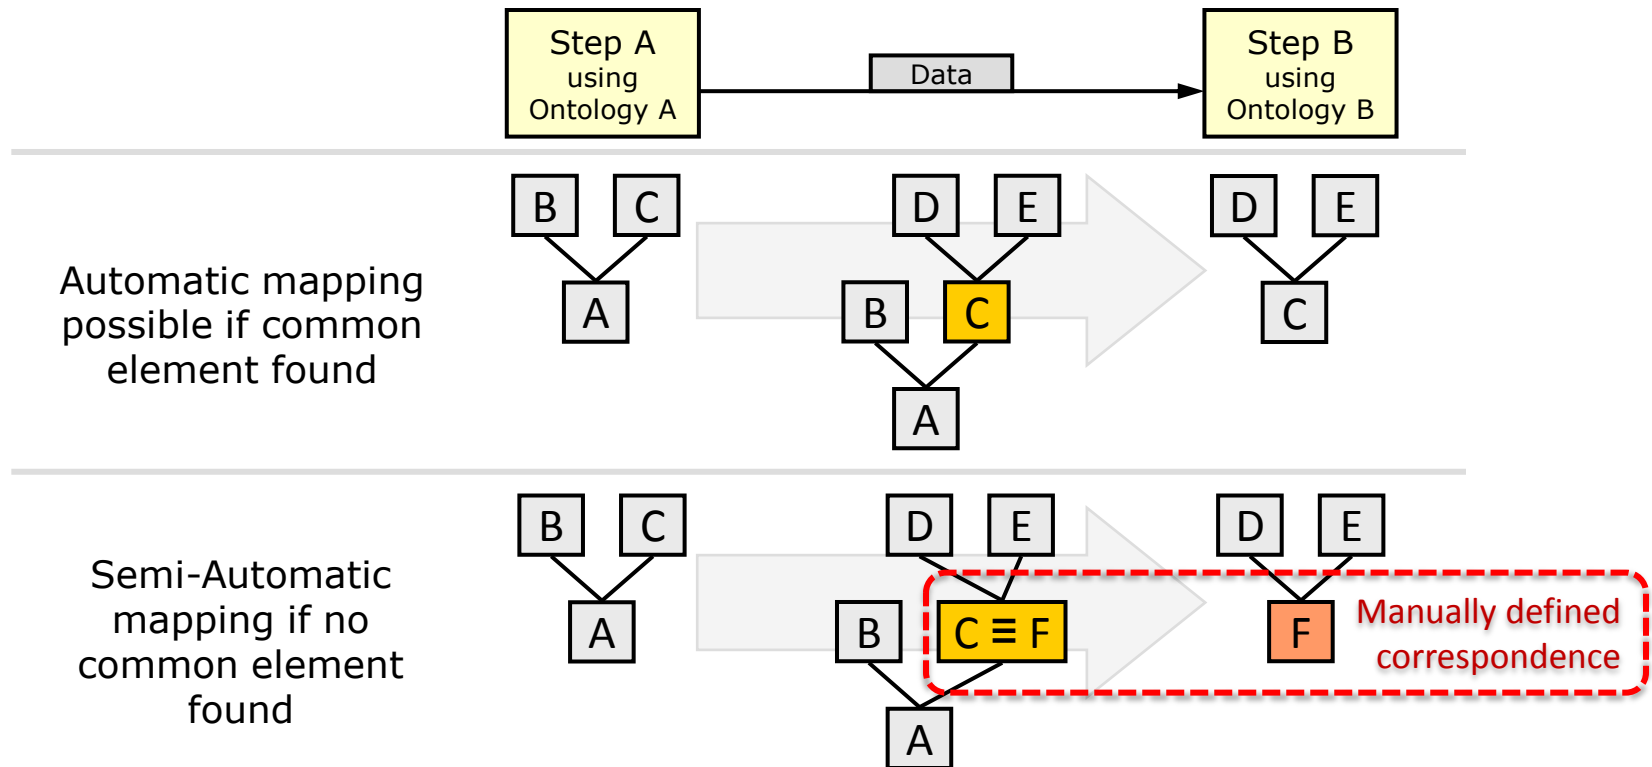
Step A using Ontology A

Data

Step B using Ontology B

Automatic mapping possible if common element found

B C
A

D E
B C
A

D E
C

Semi-Automatic mapping if no common element found

B C
A

D E
B $C \equiv F$
A

D E
F

Manually defined correspondence